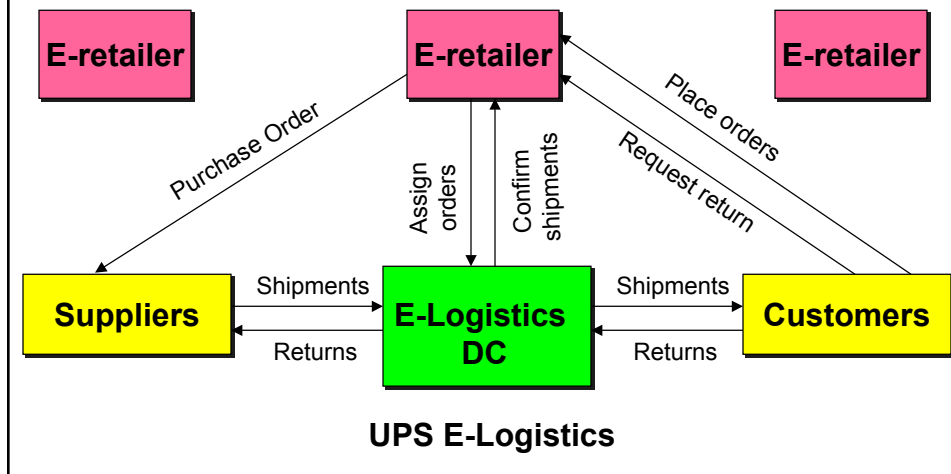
E-retailer

E-retailer

E-retailer

Purchase Order

Assign orders

Confirm shipments

Place orders

Request return

Suppliers

Shipments

Returns

E-Logistics DC

Shipments

Returns

Customers

UPS E-Logistics